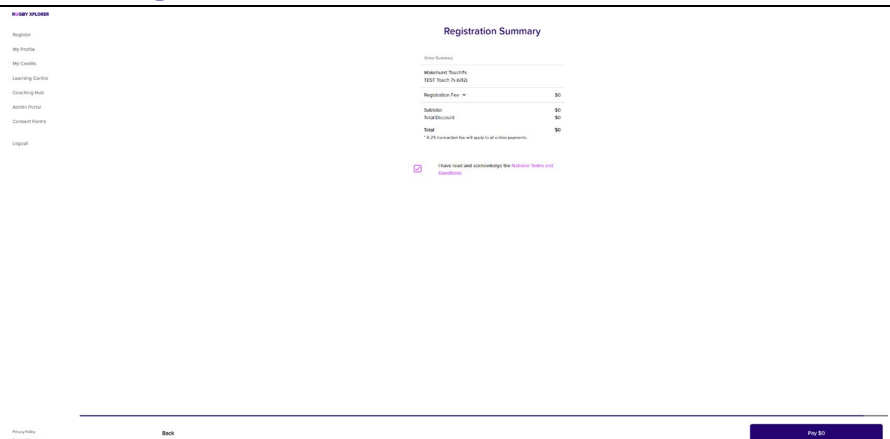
RUGBY XPLORER

Register
My Profile
My Credits
Learning Centre
Coaching Hub
Admin Portal
Consent Forms

Logout

Registration Summary

Order Summary

Wakehurst Touch7s
TEST Touch 7s (U12)

Registration Fee $0

Subtotal $0
Total Discount $0

Total $0
* A 2% transaction fee will apply to all online payments.

I have read and acknowledge the National Terms and Conditions

Privacy Policy

Back

Pay $0